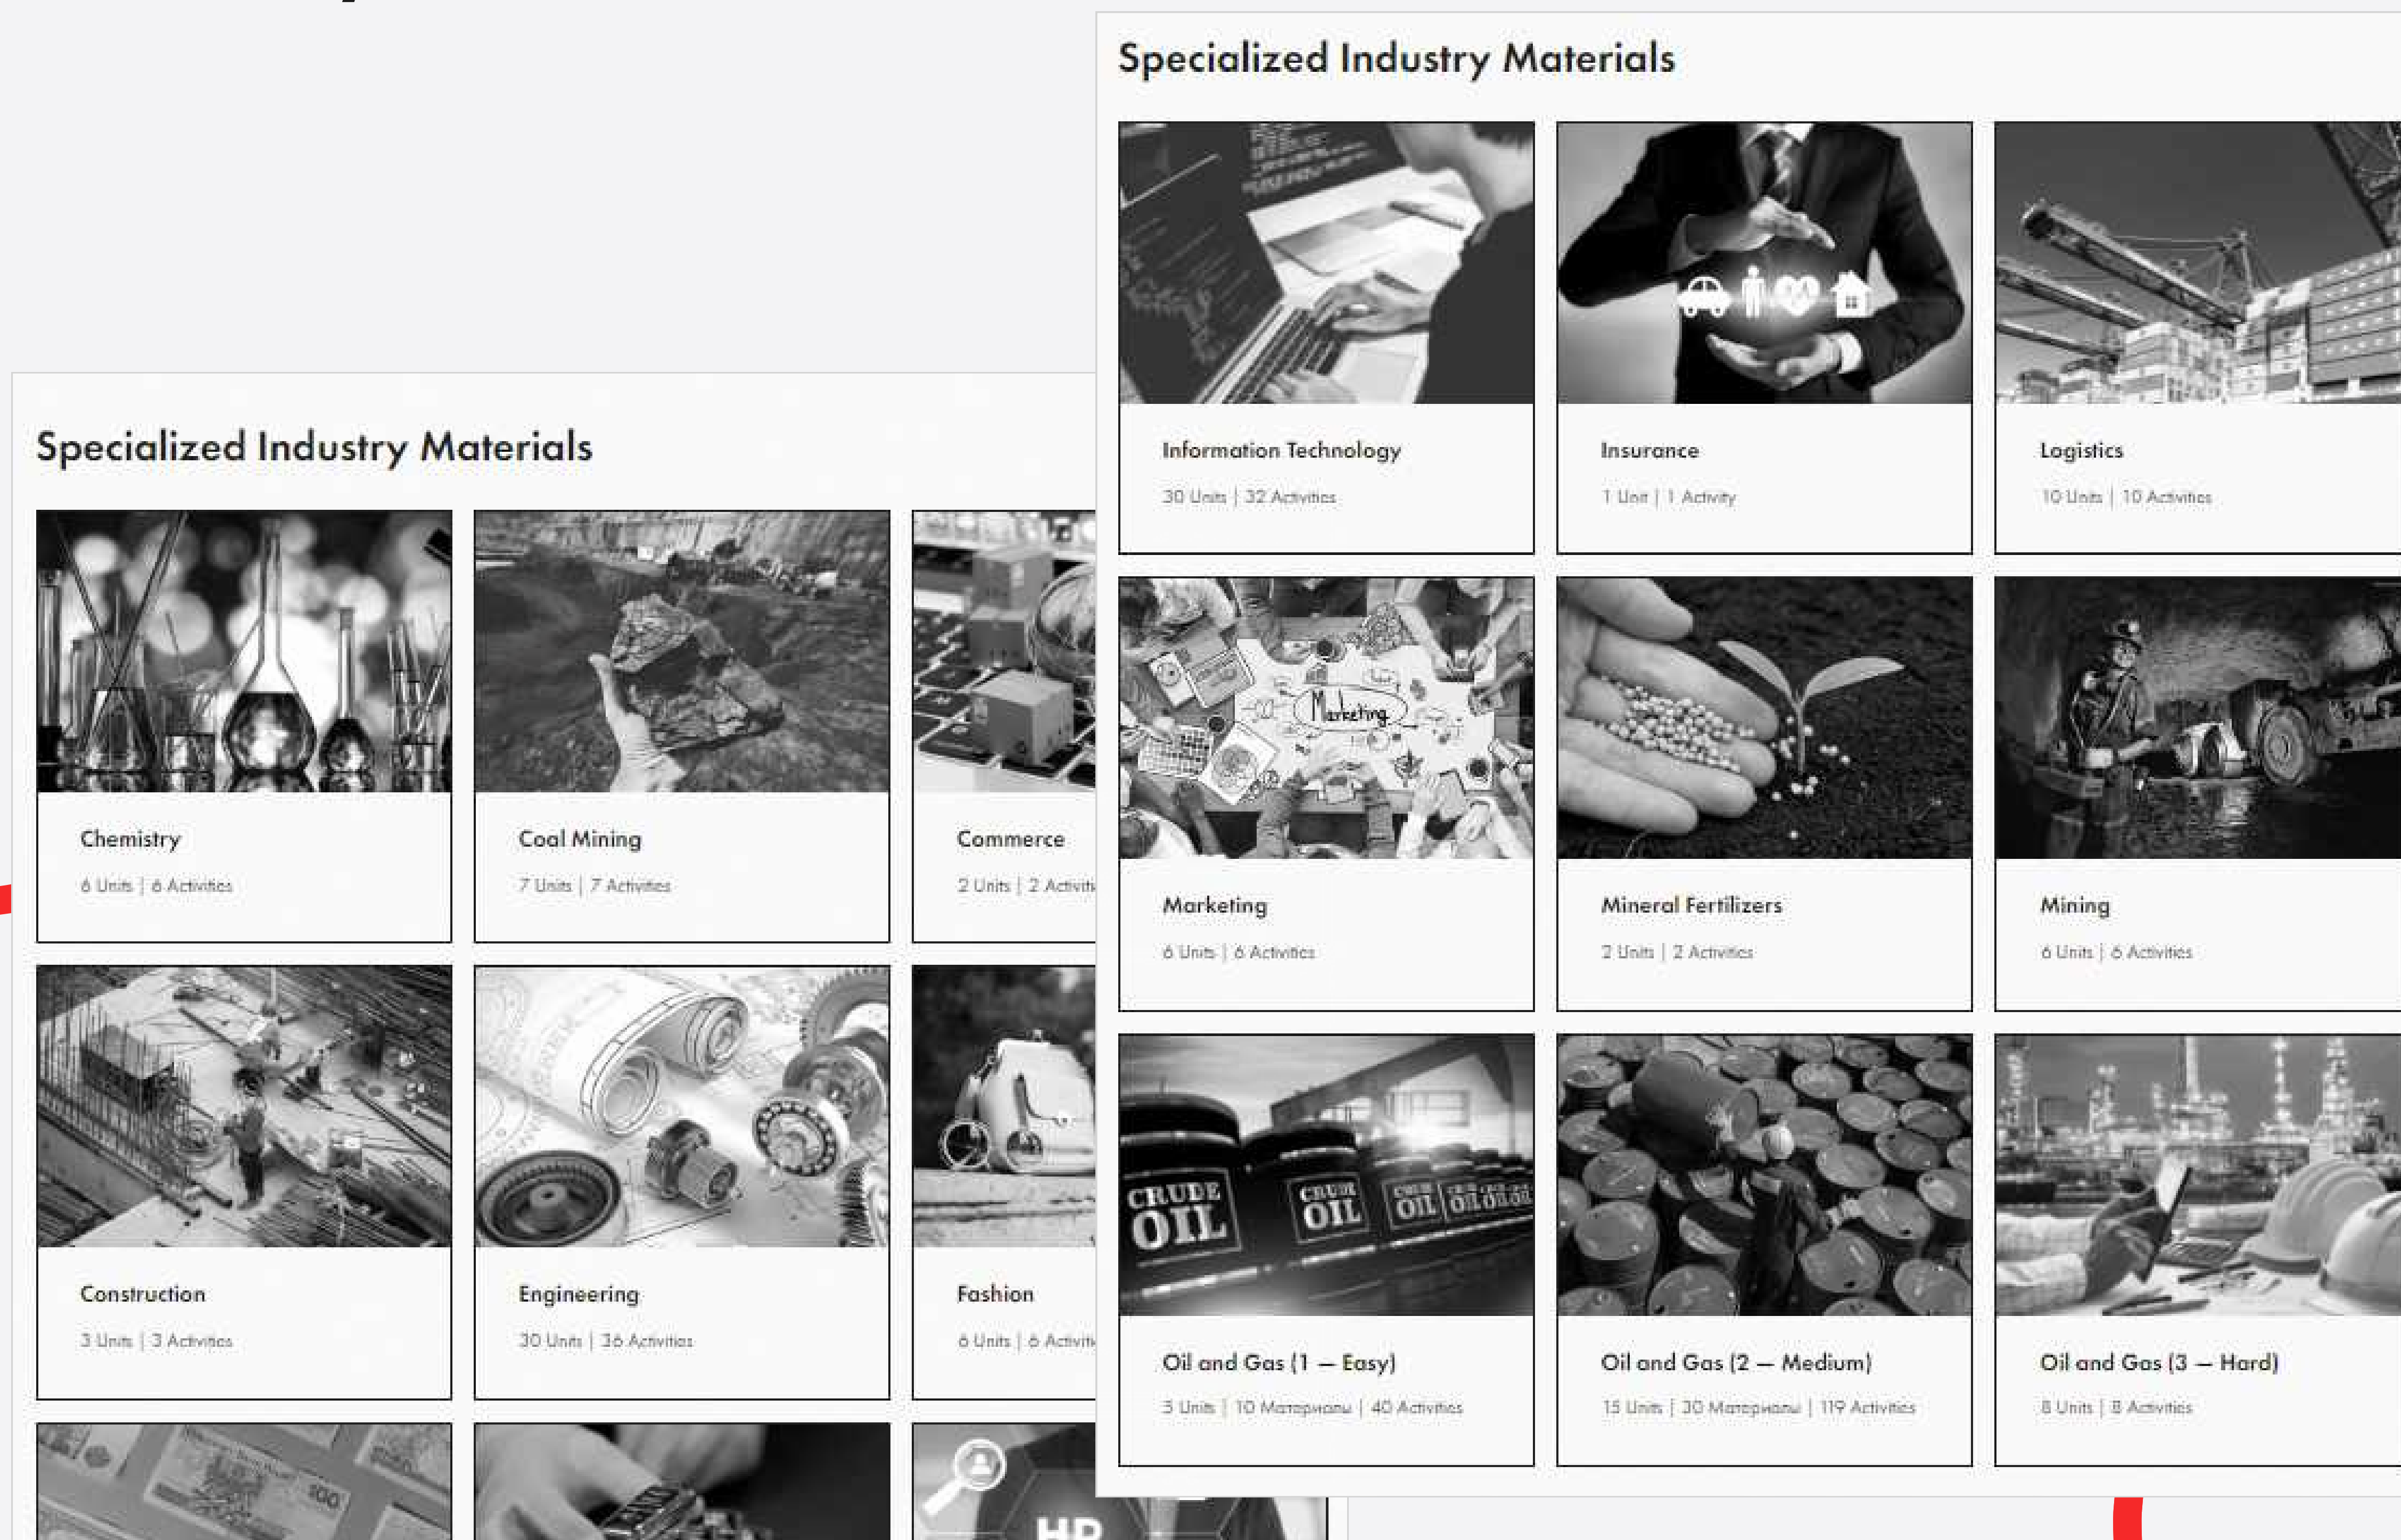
Specialized Industry Materials

Information Technology
30 Units | 32 Activities

Insurance
1 Unit | 1 Activity

Logistics
10 Units | 10 Activities

Marketing
6 Units | 6 Activities

Mineral Fertilizers
2 Units | 2 Activities

Mining
6 Units | 6 Activities

CRUDE OIL CRUDE OIL OIL OIL OIL

Oil and Gas (1 — Easy)
5 Units | 10 Материалы | 40 Activities

Oil and Gas (2 — Medium)
15 Units | 30 Материалы | 119 Activities

Oil and Gas (3 — Hard)
8 Units | 8 Activities

Specialized Industry Materials

Chemistry
6 Units | 6 Activities

Coal Mining
7 Units | 7 Activities

Commerce
2 Units | 2 Activiti

Construction
3 Units | 3 Activities

Engineering
30 Units | 36 Activities

Fashion
6 Units | 6 Activiti

HR